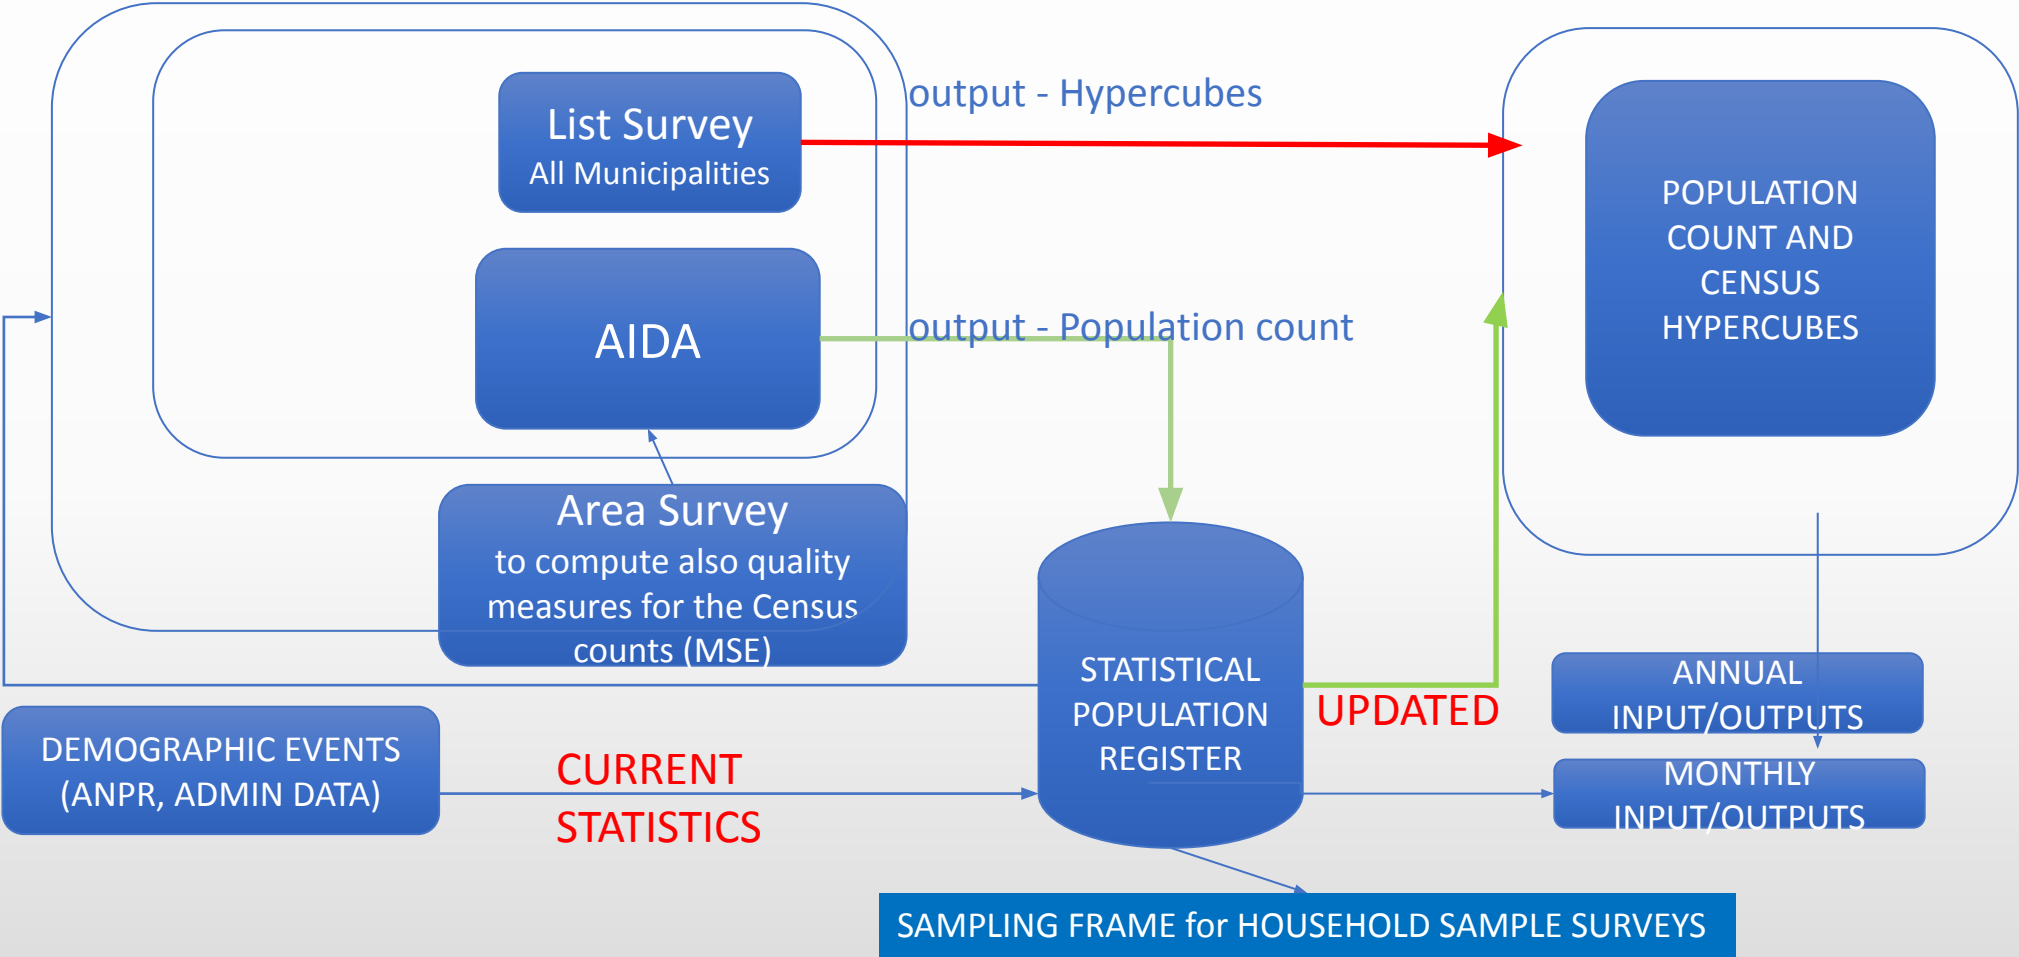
List Survey
All Municipalities

output - Hypercubes

POPULATION COUNT AND CENSUS HYPERCUBES

AIDA

output - Population count

Area Survey
to compute also quality measures for the Census counts (MSE)

STATISTICAL POPULATION REGISTER

UPDATED

ANNUAL INPUT/OUTPUTS

MONTHLY INPUT/OUTPUTS

DEMOGRAPHIC EVENTS (ANPR, ADMIN DATA)

CURRENT STATISTICS

SAMPLING FRAME for HOUSEHOLD SAMPLE SURVEYS